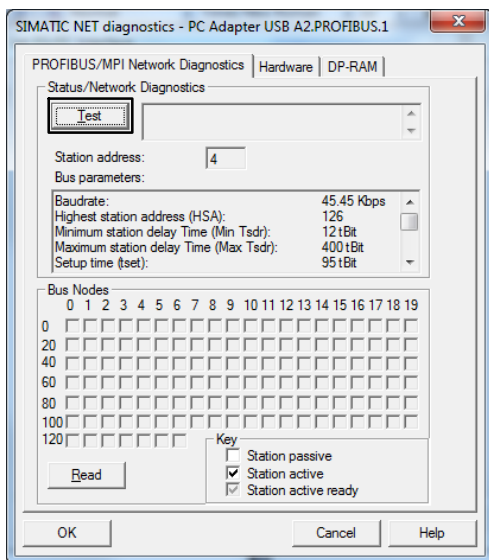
SIMATIC NET diagnostics - PC Adapter USB A2.PROFIBUS.1

PROFIBUS/MPI Network Diagnostics | Hardware | DP-RAM

Status/Network Diagnostics

Test

Station address: 4

Bus parameters:

| | |
|---|---|
| Baudrate: | 45.45 Kbps |
| Highest station address (HSA): | 126 |
| Minimum station delay Time (Min Tsdr): | 12 tBit |
| Maximum station delay Time (Max Tsdr): | 400 tBit |
| Setup time (tset): | 95 tBit |

Bus Nodes

0 1 2 3 4 5 6 7 8 9 10 11 12 13 14 15 16 17 18 19

0
20
40
60
80
100
120

Read

Key
Station passive
Station active
Station active ready

OK
Cancel
Help